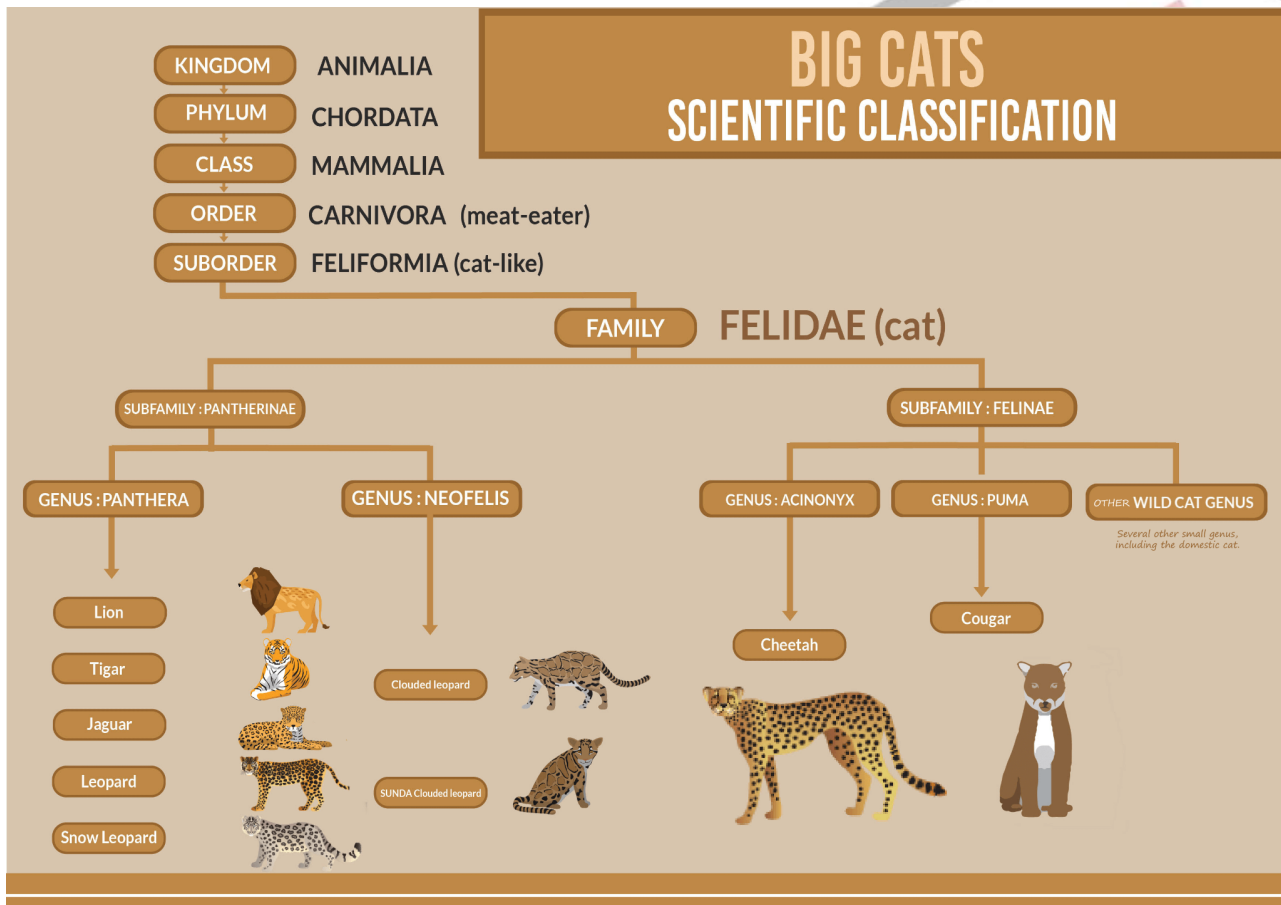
BIG CATS
SCIENTIFIC CLASSIFICATION

KINGDOM ANIMALIA
PHYLUM CHORDATA
CLASS MAMMALIA
ORDER CARNIVORA (meat-eater)
SUBORDER FELIFORMIA (cat-like)

FAMILY FELIDAE (cat)

SUBFAMILY : PANTHERINAE

GENUS : PANTHERA

Lion
Tigar
Jaguar
Leopard
Snow Leopard

GENUS : NEOFELIS

Clouded leopard
SUNDA Clouded leopard

SUBFAMILY : FELINAE

GENUS : ACINONYX

Cheetah

GENUS : PUMA

Cougar

OTHER WILD CAT GENUS

Several other small genus, including the domestic cat.